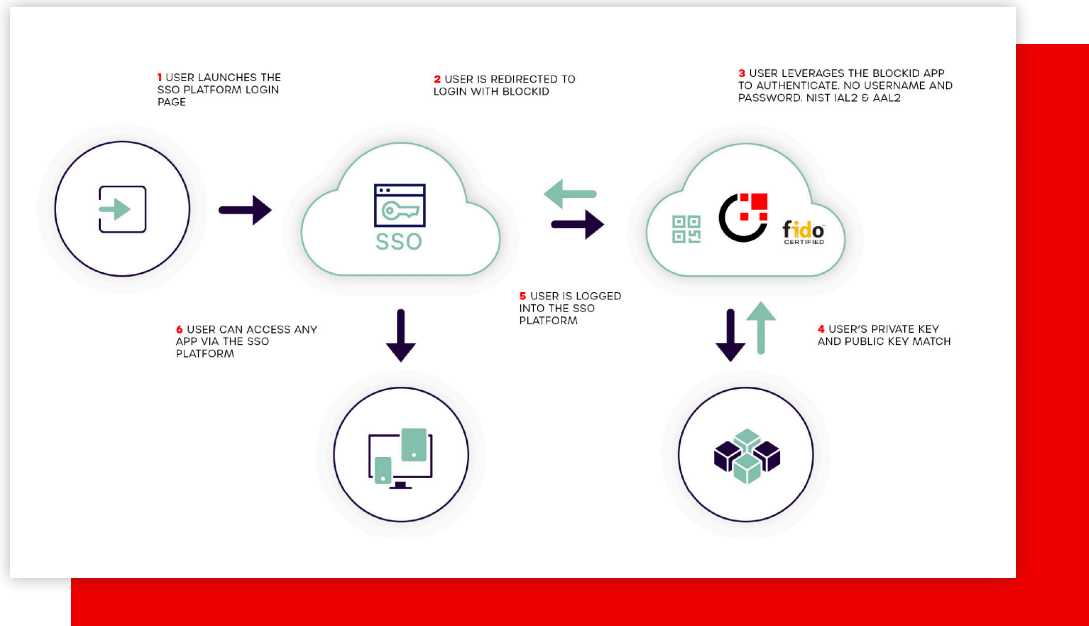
1 USER LAUNCHES THE SSO PLATFORM LOGIN PAGE

2 USER IS REDIRECTED TO LOGIN WITH BLOCKID

3 USER LEVERAGES THE BLOCKID APP TO AUTHENTICATE. NO USERNAME AND PASSWORD. NIST IAL2 & AAL2

SSO

fido CERTIFIED

5 USER IS LOGGED INTO THE SSO PLATFORM

6 USER CAN ACCESS ANY APP VIA THE SSO PLATFORM

4 USER'S PRIVATE KEY AND PUBLIC KEY MATCH